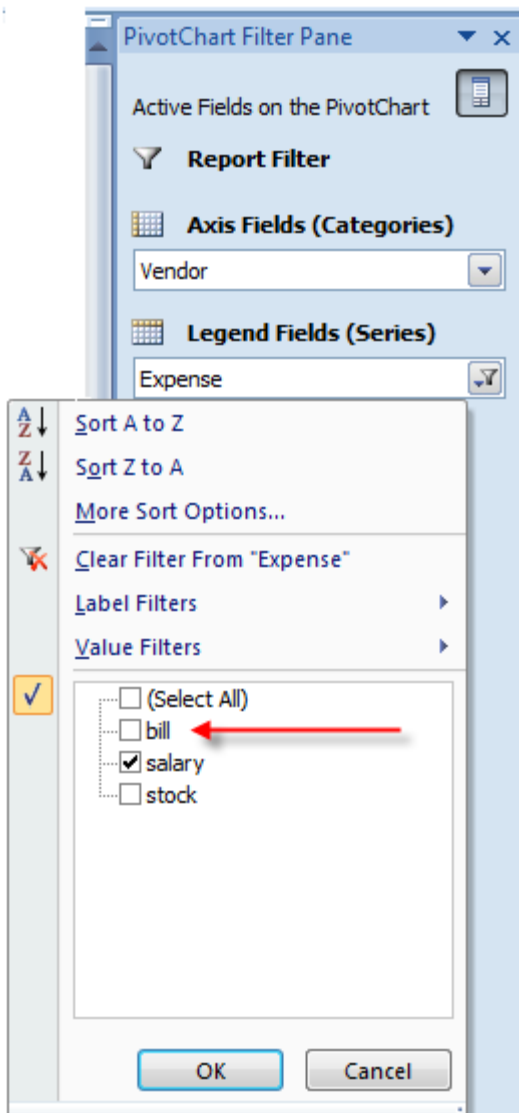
PivotChart Filter Pane

Active Fields on the PivotChart

Report Filter

Axis Fields (Categories)

Vendor

Legend Fields (Series)

Expense

Sort A to Z

Sort Z to A

More Sort Options...

Clear Filter From "Expense"

Label Filters

Value Filters

(Select All)

bill

salary

stock

OK

Cancel